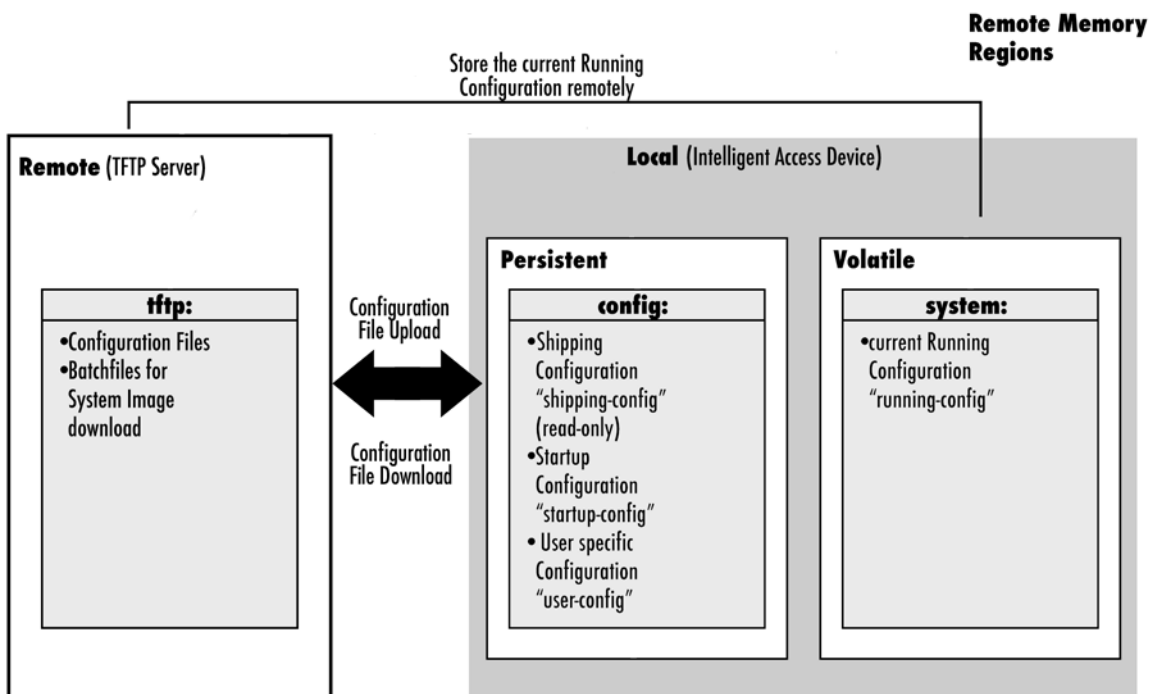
Remote Memory Regions

Store the current Running Configuration remotely

Remote (TFTP Server)

tftp:

•Configuration Files
•Batchfiles for System Image download

Configuration File Upload

Configuration File Download

Local (Intelligent Access Device)

Persistent

config:

•Shipping Configuration "shipping-config" (read-only)
•Startup Configuration "startup-config"
• User specific Configuration "user-config"

Volatile

system:

•current Running Configuration "running-config"